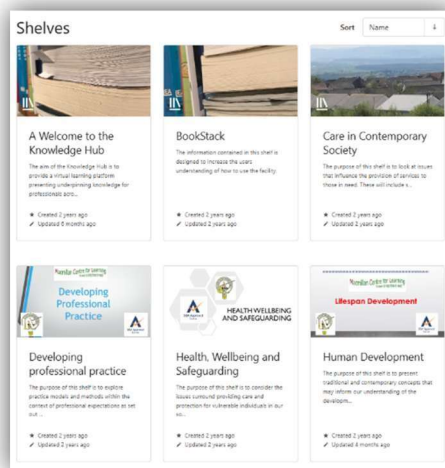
Shelves

Sort Name

A Welcome to the Knowledge Hub

The aim of the Knowledge Hub is to provide a virtual learning platform presenting underpinning knowledge for professionals acro...

Created 2 years ago
Updated 6 months ago

BookStack

The information contained in this shelf is designed to increase the users understanding of how to use the facility

Created 2 years ago
Updated 2 years ago

Care in Contemporary Society

The purpose of this shelf is to look at issues that influence the provision of services to those in need. These will include s...

Created 2 years ago
Updated 2 years ago

Developing Professional Practice

Developing professional practice

The purpose of this shelf is to explore practice models and methods within the context of professional expectations as set out ...

Created 2 years ago
Updated 2 years ago

HEALTH WELLBEING AND SAFEGUARDING

Health, Wellbeing and Safeguarding

The purpose of this shelf is to consider the issues surround providing care and protection for vulnerable individuals in our so...

Created 2 years ago
Updated 2 years ago

Lifespan Development

Human Development

The purpose of this shelf is to present traditional and contemporary concepts that may inform our understanding of the develop...

Created 2 years ago
Updated 4 months ago